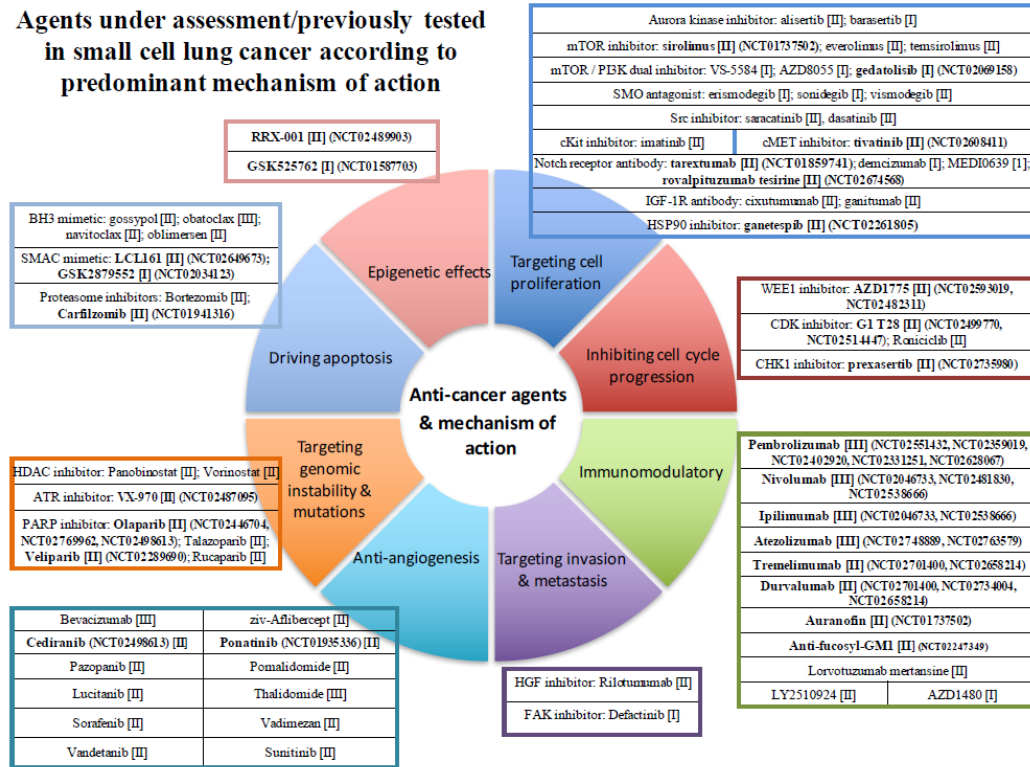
Agents under assessment/previously tested in small cell lung cancer according to predominant mechanism of action

Aurora kinase inhibitor: alisertib [II]; barasertib [I]

mTOR inhibitor: sirolimus [II] (NCT01737502); everolimus [II]; temsirolimus [II]

mTOR / PI3K dual inhibitor: VS-5584 [I]; AZD8055 [I]; gedatolisib [I] (NCT02069158)

SMO antagonist: erismodegib [I]; sonidegib [I]; vismodegib [II]

Src inhibitor: saracatinib [II]; dasatinib [II]

cKit inhibitor: imatinib [II]

cMET inhibitor: tivatinib [II] (NCT02608411)

Notch receptor antibody: tarextumab [II] (NCT01859741); demcizumab [I]; MEDI0639 [1]; rovalpituzumab tesirine [II] (NCT02674568)

IGF-1R antibody: cixutumumab [II]; ganitumab [II]

HSP90 inhibitor: ganetespib [II] (NCT02261805)

RRX-001 [II] (NCT02489903)

GSK525762 [I] (NCT01587703)

BH3 mimetic: gossypol [II]; obatoclax [III]; navitoclax [II]; oblimersen [II]

SMAC mimetic: LCL161 [II] (NCT02649673); GSK2879552 [I] (NCT02034123)

Proteasome inhibitors: Bortezomib [II]; Carfilzomib [II] (NCT01941316)

Epigenetic effects

Targeting cell proliferation

Driving apoptosis

Inhibiting cell cycle progression

Anti-cancer agents & mechanism of action

Targeting genomic instability & mutations

Immunomodulatory

Anti-angiogenesis

Targeting invasion & metastasis

WEE1 inhibitor: AZD1775 [II] (NCT02593019, NCT02482311)

CDK inhibitor: G1 T28 [II] (NCT02499770, NCT02514447); Roniciclib [II]

CHK1 inhibitor: prexasertib [II] (NCT02735980)

HDAC inhibitor: Panobinostat [II]; Vorinostat [II]

ATR inhibitor: VX-970 [II] (NCT02487095)

PARP inhibitor: Olaparib [II] (NCT02446704, NCT02769962, NCT02498613); Talazoparib [II]; Veliparib [II] (NCT02289690); Rucaparib [II]

Pembrolizumab [III] (NCT02551432, NCT02359019, NCT02402920, NCT02331251, NCT02628067)

Nivolumab [III] (NCT02046733, NCT02481830, NCT02538666)

Ipilimumab [III] (NCT02046733, NCT02538666)

Atezolizumab [III] (NCT02748889, NCT02763579)

Tremelimumab [II] (NCT02701400, NCT02658214)

Durvalumab [II] (NCT02701400, NCT02734004, NCT02658214)

Auranofin [II] (NCT01737502)

Anti-fucosyl-GM1 [II] (NCT02247349)

Lorvotuzumab mertansine [II]

| LY2510924 [II] | AZD1480 [I] |
|---|---|

| Bevacizumab [III] | ziv-Aflibercept [II] |
|---|---|
| Cediranib (NCT02498613) [II] | Ponatinib (NCT01935336) [II] |
| Pazopanib [II] | Pomalidomide [II] |
| Lucitanib [II] | Thalidomide [III] |
| Sorafenib [II] | Vadimezan [II] |
| Vandetanib [II] | Sunitinib [II] |

HGF inhibitor: Rilotumumab [II]

FAK inhibitor: Defactinib [I]